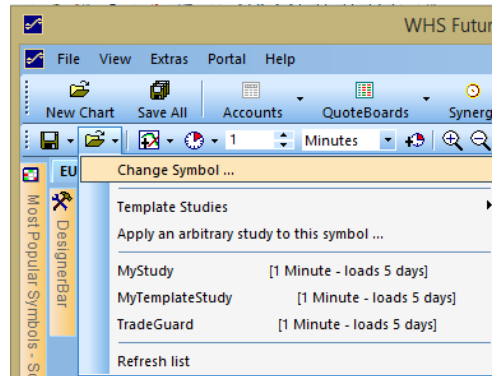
WHS Futur

File View Extras Portal Help

New Chart Save All Accounts QuoteBoards Synerg

1 Minutes

EU

Most Popular Symbols - S

DesignerBar

Change Symbol ...

Template Studies

Apply an arbitrary study to this symbol ...

MyStudy [1 Minute - loads 5 days]

MyTemplateStudy [1 Minute - loads 5 days]

TradeGuard [1 Minute - loads 5 days]

Refresh list